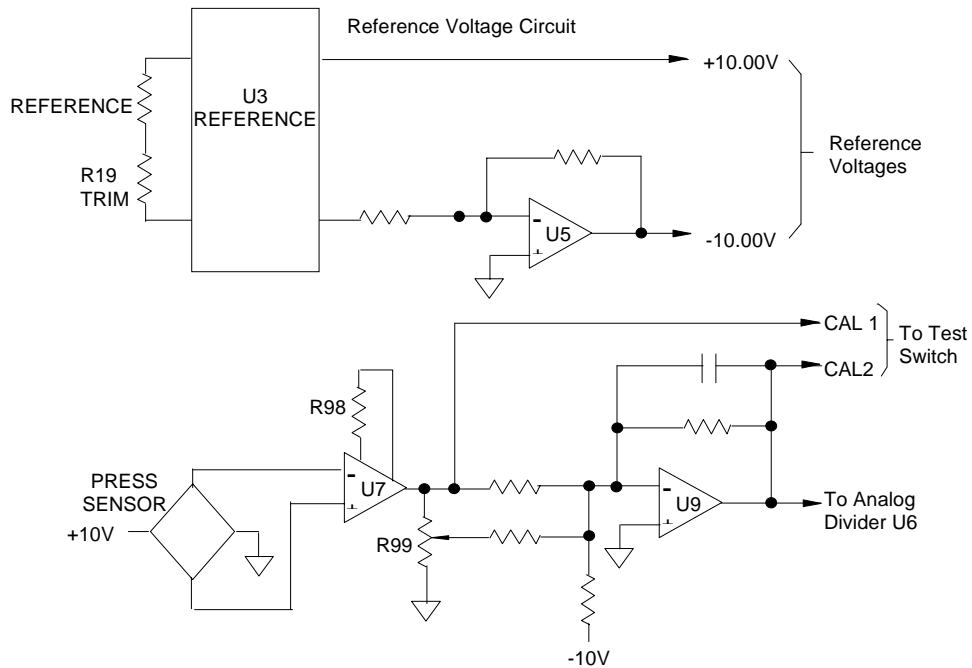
Reference Voltage Circuit

REFERENCE

R19
TRIM

U3
REFERENCE

+10.00V

Reference Voltages

-
U5

-10.00V

CAL 1

CAL2

To Test Switch

R98

PRESS SENSOR

+10V

-
U7

R99

-
U9

To Analog Divider U6

-10V